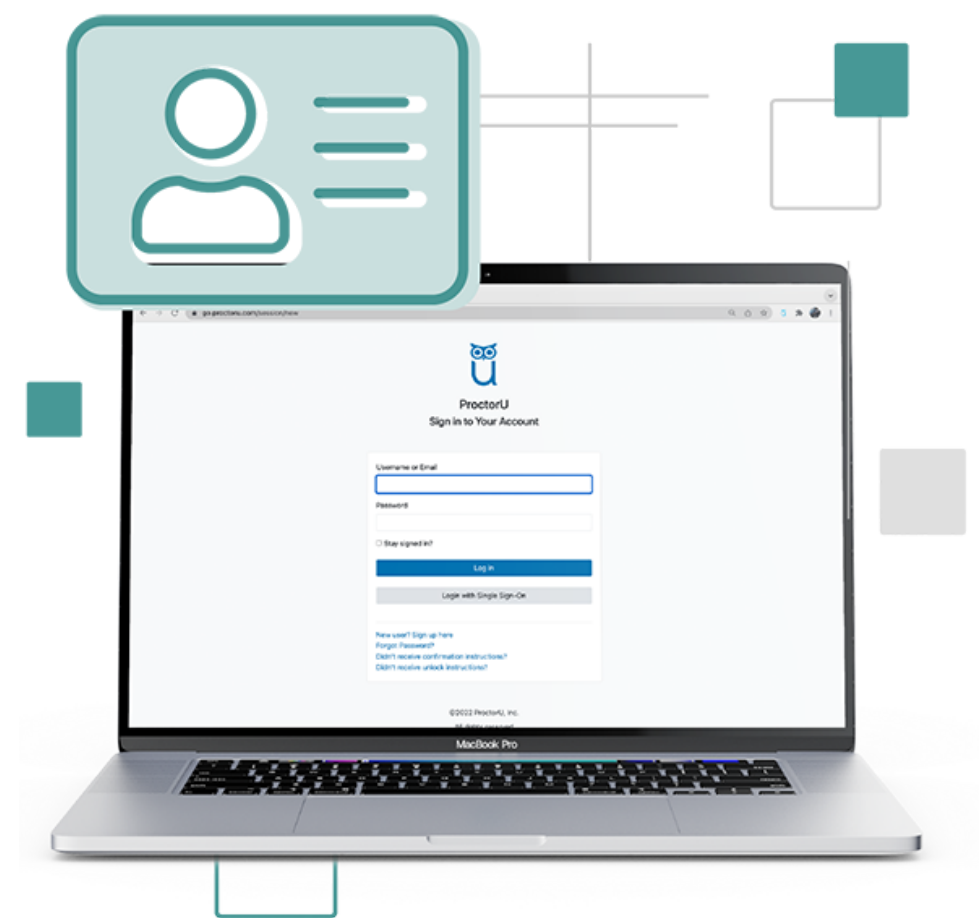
go.proctoru.com/session/new

ProctorU
Sign in to Your Account

Username or Email

Password

Stay signed in?

Log in

Login with Single Sign-On

New user? Sign up here
Forgot Password?
Didn't receive confirmation instructions?
Didn't receive unlock instructions?

©2022 ProctorU, Inc.
All Rights reserved.

MacBook Pro